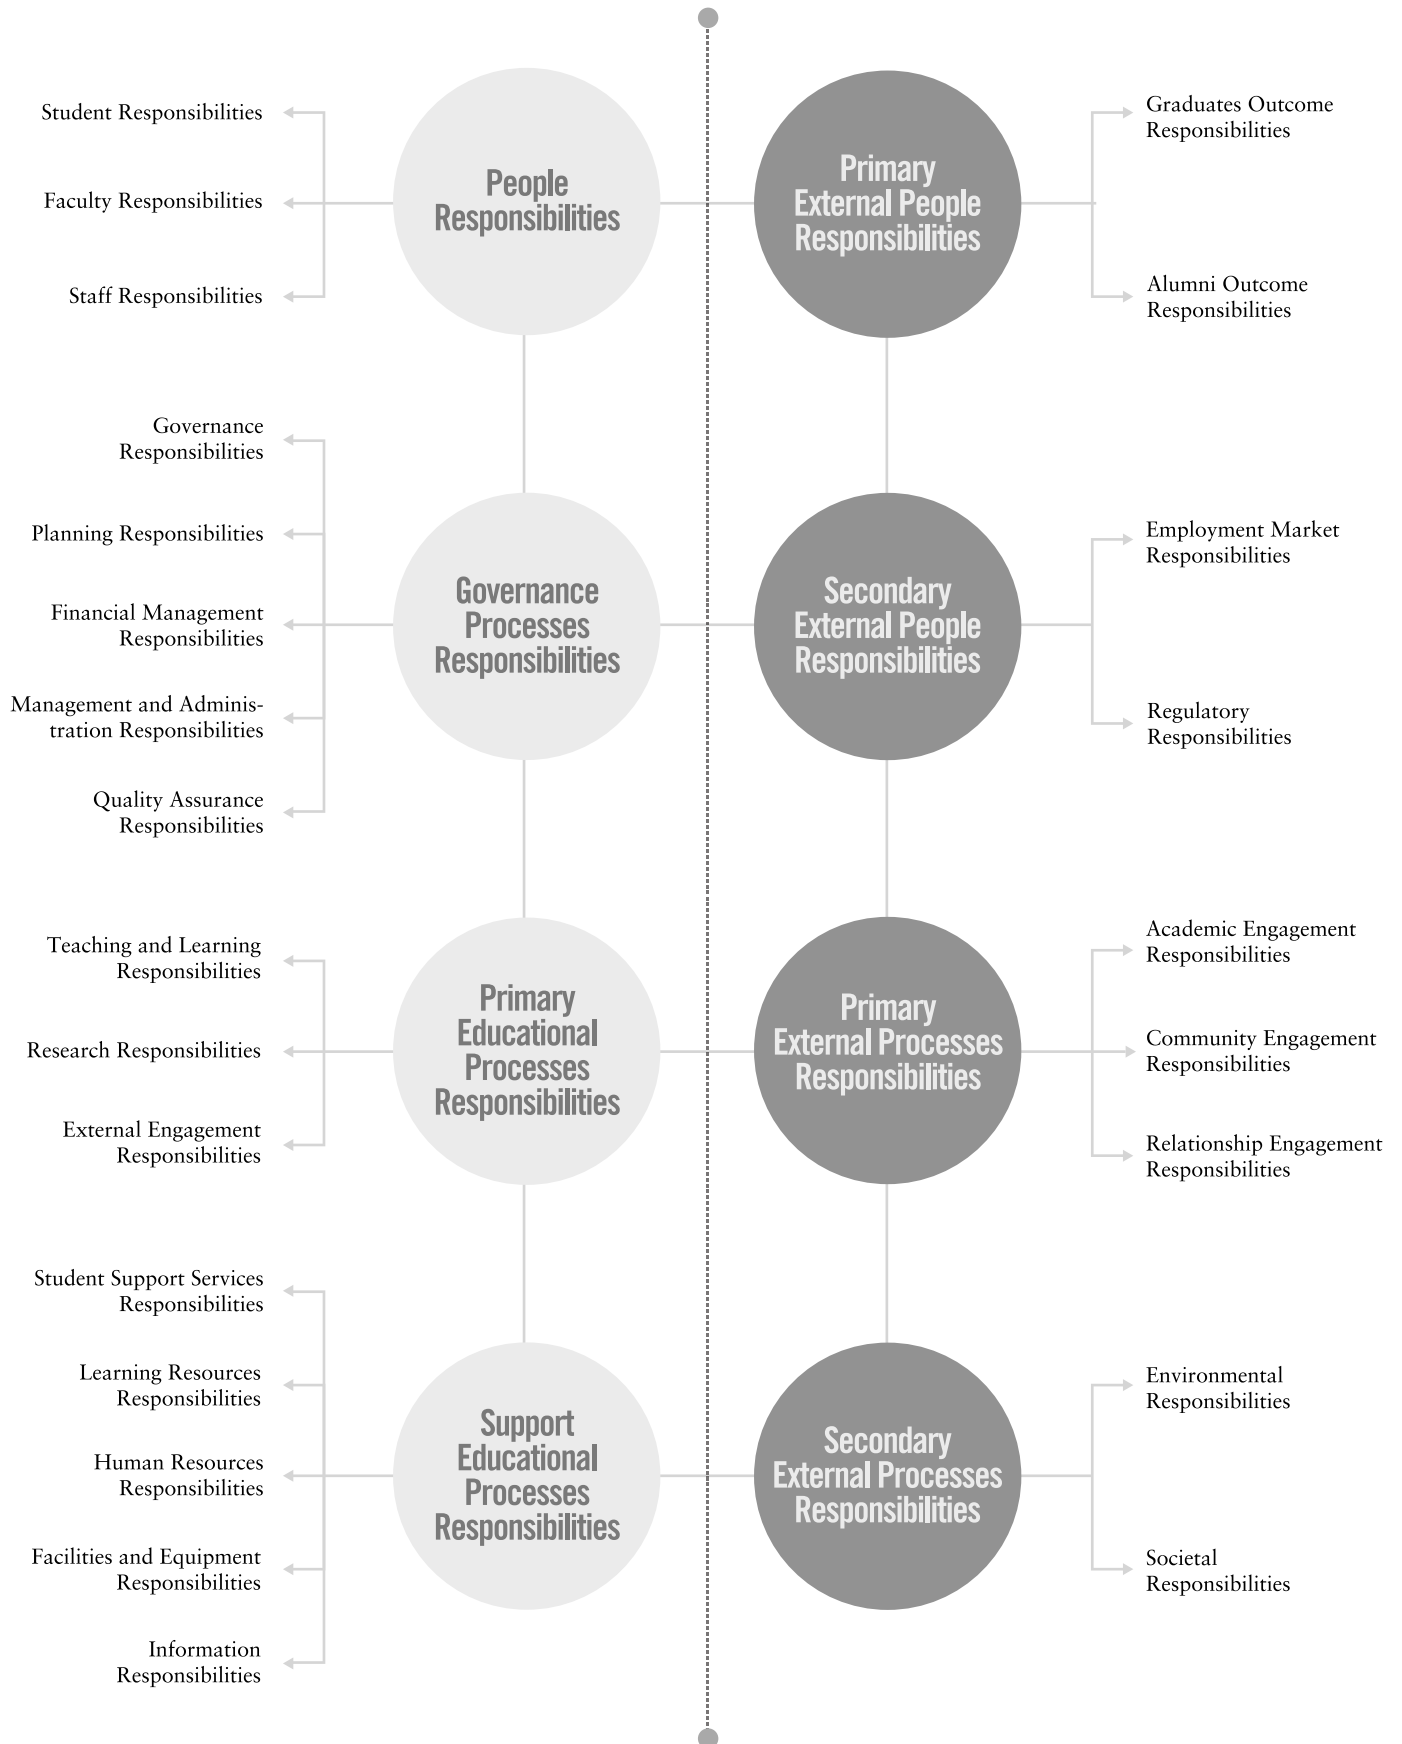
Student Responsibilities

Faculty Responsibilities

Staff Responsibilities

People Responsibilities

Primary External People Responsibilities

Graduates Outcome Responsibilities

Alumni Outcome Responsibilities

Governance Responsibilities

Planning Responsibilities

Financial Management Responsibilities

Management and Administration Responsibilities

Quality Assurance Responsibilities

Governance Processes Responsibilities

Secondary External People Responsibilities

Employment Market Responsibilities

Regulatory Responsibilities

Teaching and Learning Responsibilities

Research Responsibilities

External Engagement Responsibilities

Primary Educational Processes Responsibilities

Primary External Processes Responsibilities

Academic Engagement Responsibilities

Community Engagement Responsibilities

Relationship Engagement Responsibilities

Student Support Services Responsibilities

Learning Resources Responsibilities

Human Resources Responsibilities

Facilities and Equipment Responsibilities

Information Responsibilities

Support Educational Processes Responsibilities

Secondary External Processes Responsibilities

Environmental Responsibilities

Societal Responsibilities